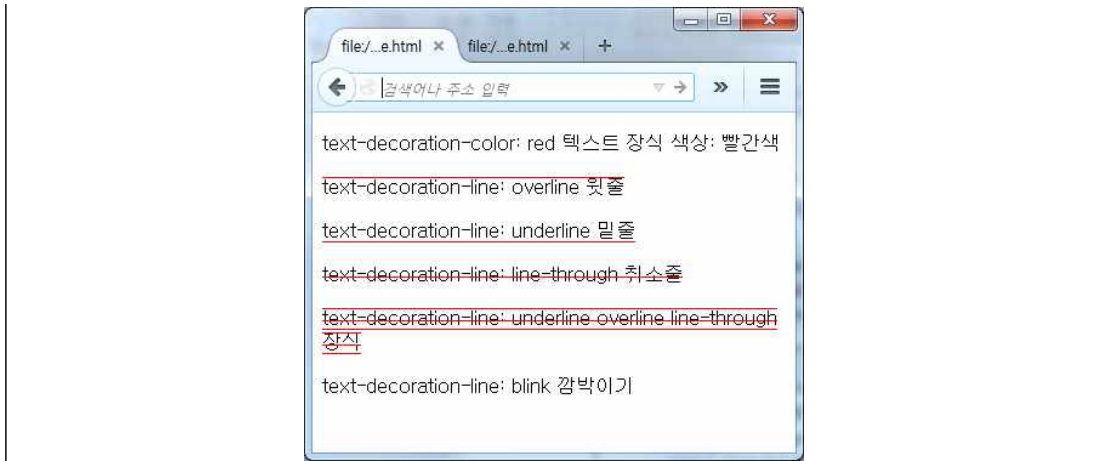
file:/...e.html × file:/...e.html × +

검색어나 주소 입력

text-decoration-color: red 텍스트 장식 색상: 빨간색

text-decoration-line: overline 윗줄

text-decoration-line: underline 밑줄

text-decoration-line: line-through 취소줄

text-decoration-line: underline overline line-through 장식

text-decoration-line: blink 깜박이기